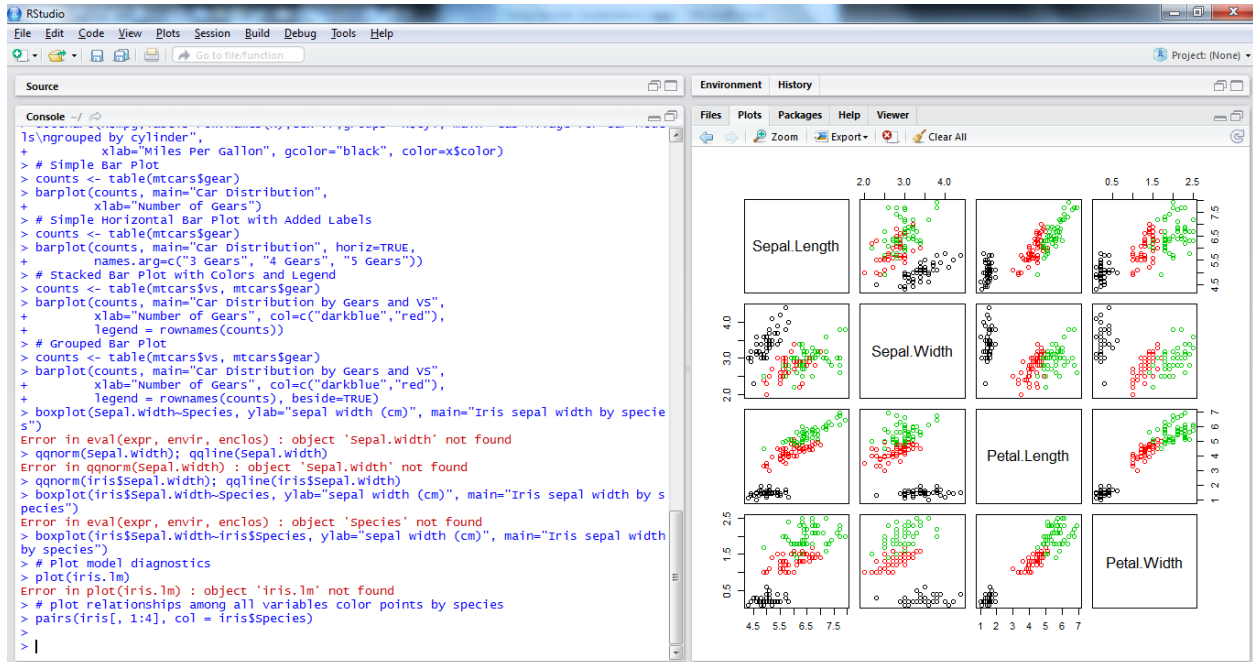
RStudio

File Edit Code View Plots Session Build Debug Tools Help

Go to file/function

Project: (None)

Source

Console ~/

ls\ngrouped by cylinder",
+ xlab="Miles Per Gallon", gcolor="black", color=x$color)
> # Simple Bar Plot
> counts <- table(mtcars$gear)
> barplot(counts, main="Car Distribution",
+ xlab="Number of Gears")
> # Simple Horizontal Bar Plot with Added Labels
> counts <- table(mtcars$gear)
> barplot(counts, main="Car Distribution", horiz=TRUE,
+ names.arg=c("3 Gears", "4 Gears", "5 Gears"))
> # Stacked Bar Plot with Colors and Legend
> counts <- table(mtcars$vs, mtcars$gear)
> barplot(counts, main="Car Distribution by Gears and VS",
+ xlab="Number of Gears", col=c("darkblue","red"),
+ legend = rownames(counts))
> # Grouped Bar Plot
> counts <- table(mtcars$vs, mtcars$gear)
> barplot(counts, main="Car Distribution by Gears and VS",
+ xlab="Number of Gears", col=c("darkblue","red"),
+ legend = rownames(counts), beside=TRUE)
> boxplot(Sepal.Width~Species, ylab="sepal width (cm)", main="Iris sepal width by species")
Error in eval(expr, envir, enclos) : object 'Sepal.Width' not found
> qqnorm(Sepal.Width); qqline(Sepal.Width)
Error in qqnorm(Sepal.Width) : object 'Sepal.Width' not found
> qqnorm(iris$Sepal.Width); qqline(iris$Sepal.Width)
> boxplot(iris$Sepal.Width~Species, ylab="sepal width (cm)", main="Iris sepal width by species")
Error in eval(expr, envir, enclos) : object 'Species' not found
> boxplot(iris$Sepal.Width~iris$Species, ylab="sepal width (cm)", main="Iris sepal width by species")
> # Plot model diagnostics
> plot(iris.lm)
Error in plot(iris.lm) : object 'iris.lm' not found
> # plot relationships among all variables color points by species
> pairs(iris[, 1:4], col = iris$Species)
>
>

Environment History

Files Plots Packages Help Viewer

Zoom Export Clear All

2.0 3.0 4.0
0.5 1.5 2.5
Sepal.Length
7.5 6.5 5.5 4.5
4.0 3.0 2.0
Sepal.Width
Petal.Length
7 6 5 4 3 2 1
2.5 1.5 0.5
Petal.Width
4.5 5.5 6.5 7.5
1 2 3 4 5 6 7